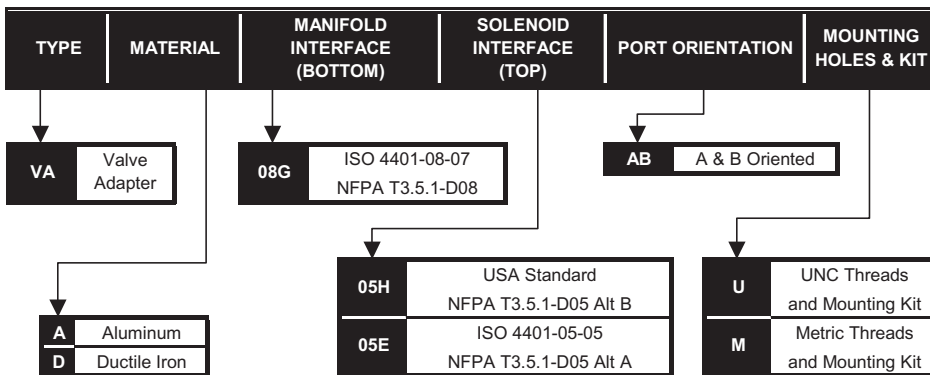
TYPE | MATERIAL | MANIFOLD INTERFACE (BOTTOM) | SOLENOID INTERFACE (TOP) | PORT ORIENTATION | MOUNTING HOLES & KIT

| VA | Valve Adapter |
|---|---|

| 08G | ISO 4401-08-07 NFPA T3.5.1-D08 |
|---|---|

| AB | A & B Oriented |
|---|---|

| 05H | USA Standard NFPA T3.5.1-D05 Alt B |
|---|---|
| 05E | ISO 4401-05-05 NFPA T3.5.1-D05 Alt A |

| U | UNC Threads and Mounting Kit |
|---|---|
| M | Metric Threads and Mounting Kit |

| A | Aluminum |
|---|---|
| D | Ductile Iron |